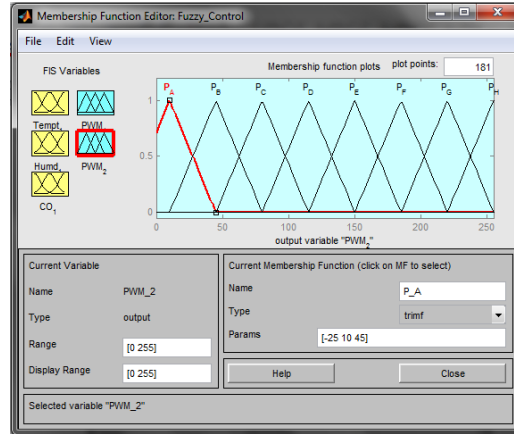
Membership Function Editor: Fuzzy_Control

File Edit View

FIS Variables

Membership function plots plot points: 181

Tempt$_1$ PWM

Humd$_1$ PWM$_2$

CO$_1$

$P_A$ $P_B$ $P_C$ $P_D$ $P_E$ $P_F$ $P_G$ $P_H$

1

0.5

0

0 50 100 150 200 250

output variable "PWM$_2$"

Current Variable

Name PWM_2

Type output

Range [0 255]

Display Range [0 255]

Current Membership Function (click on MF to select)

Name P_A

Type trimf

Params [-25 10 45]

Help

Close

Selected variable "PWM_2"